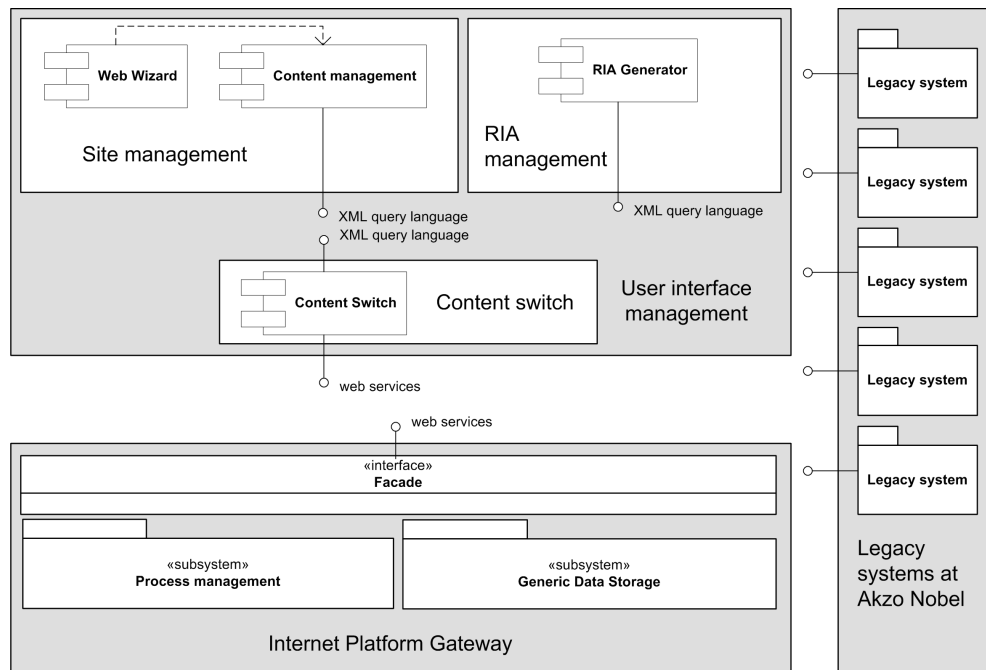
Web Wizard

Content management

Site management

RIA Generator

RIA management

XML query language

XML query language

XML query language

Content Switch

Content switch

User interface management

web services

web services

«interface»
Facade

«subsystem»
Process management

«subsystem»
Generic Data Storage

Internet Platform Gateway

Legacy system

Legacy system

Legacy system

Legacy system

Legacy system

Legacy systems at Akzo Nobel